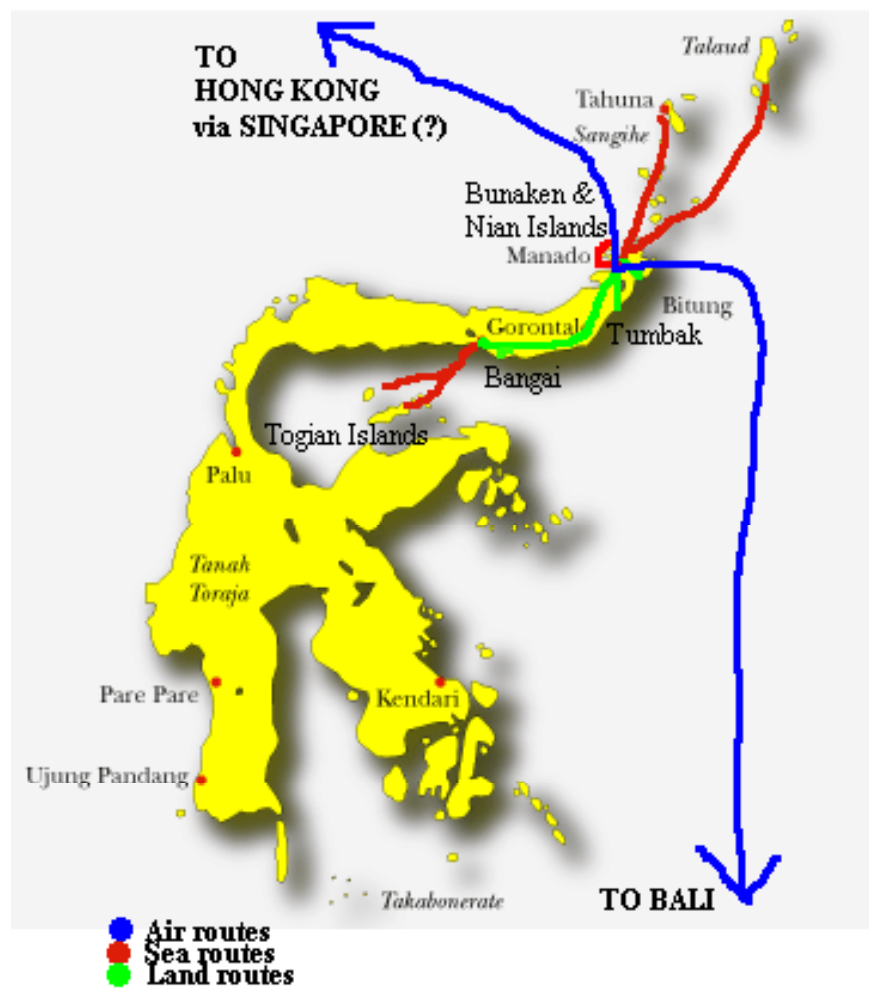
TO HONG KONG via SINGAPORE (?)

Talaud

Tahuna

Sangihe

Bunaken & Nian Islands

Manado

Bitung

Gorontal

Tumbak

Bangai

Togian Islands

Palu

Tanah Toraja

Pare Pare

Kendari

Ujung Pandang

Takabonerate

TO BALI

Air routes
Sea routes
Land routes